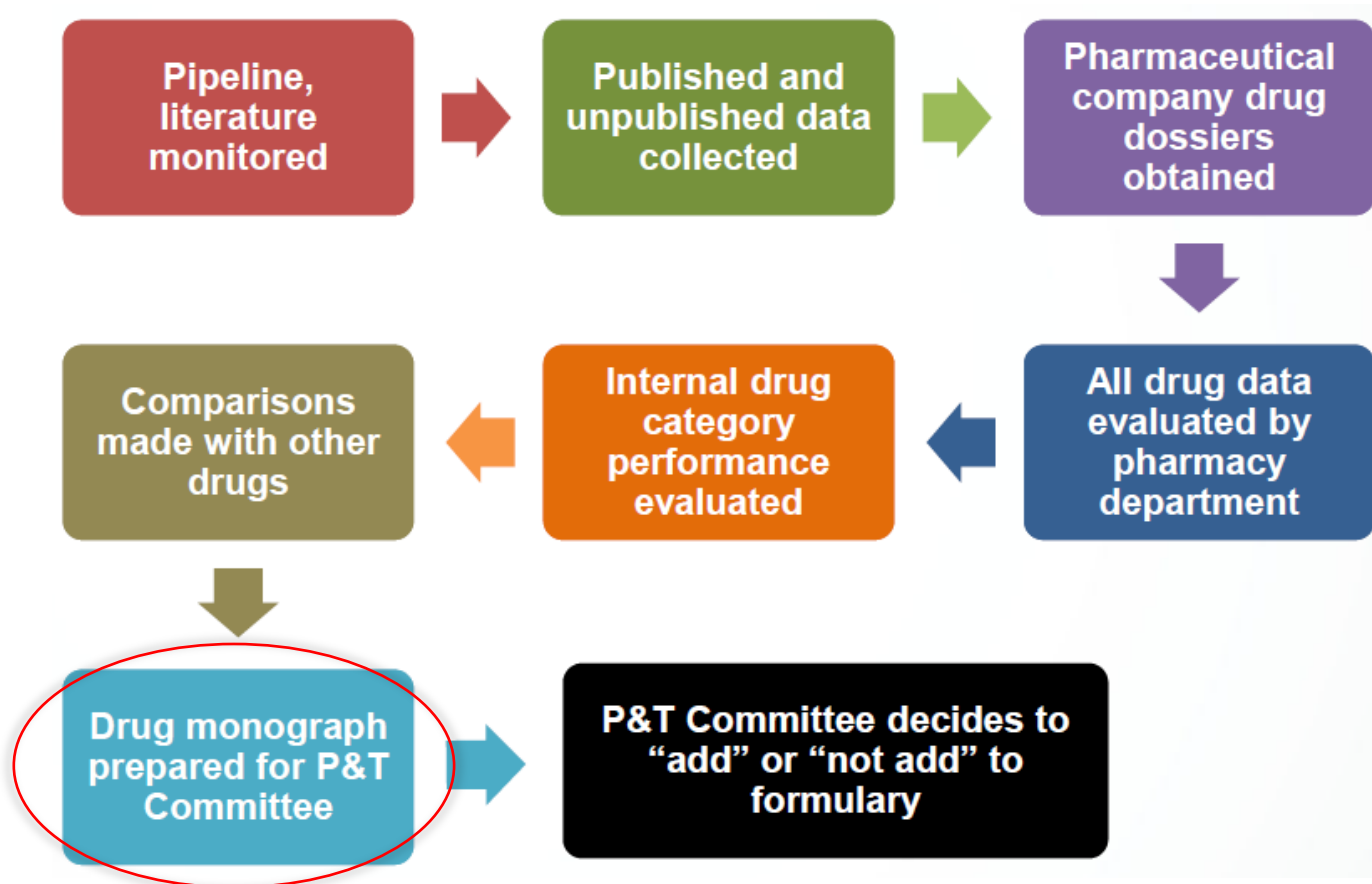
Pipeline, literature monitored

Published and unpublished data collected

Pharmaceutical company drug dossiers obtained

All drug data evaluated by pharmacy department

Internal drug category performance evaluated

Comparisons made with other drugs

Drug monograph prepared for P&T Committee

P&T Committee decides to “add” or “not add” to formulary